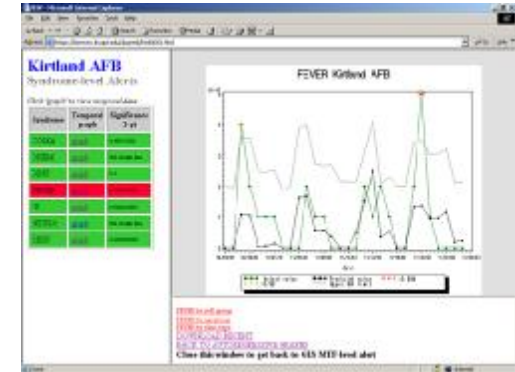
Kirtland AFB

Syndrome-level Alerts

Click 'graph' to view temporal data

| Syndrome | Temporal graph | Significance 2 yr |
|---|---|---|
| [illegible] | graph | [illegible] |
| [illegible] | graph | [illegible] |
| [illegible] | graph | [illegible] |
| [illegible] | graph | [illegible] |
| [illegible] | graph | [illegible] |
| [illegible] | graph | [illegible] |
| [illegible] | graph | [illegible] |

FEVER Kirtland AFB

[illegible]

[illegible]
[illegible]
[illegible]
DOWNLOAD RECENT
BACK TO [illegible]

Close this window to get back to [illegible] level alert